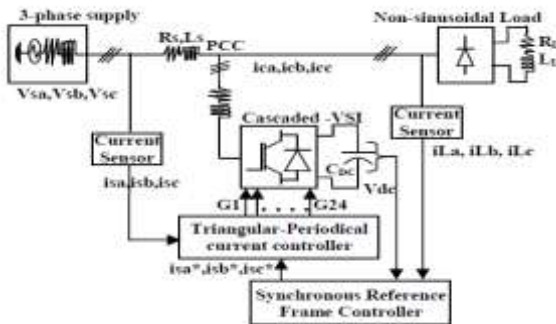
3-phase supply

Vsa,Vsb,Vsc

Rs,Ls

PCC

Non-sinusoidal Load

$R_L$
$L_L$

ica,icb,icc

Current Sensor

isa,isb,isc

Cascaded -VSI

Csc

Vdc

Current Sensor

iLa, iLb, iLc

G1

G24

Triangular-Periodical current controller

isa*,isb*,isc*

Synchronous Reference Frame Controller